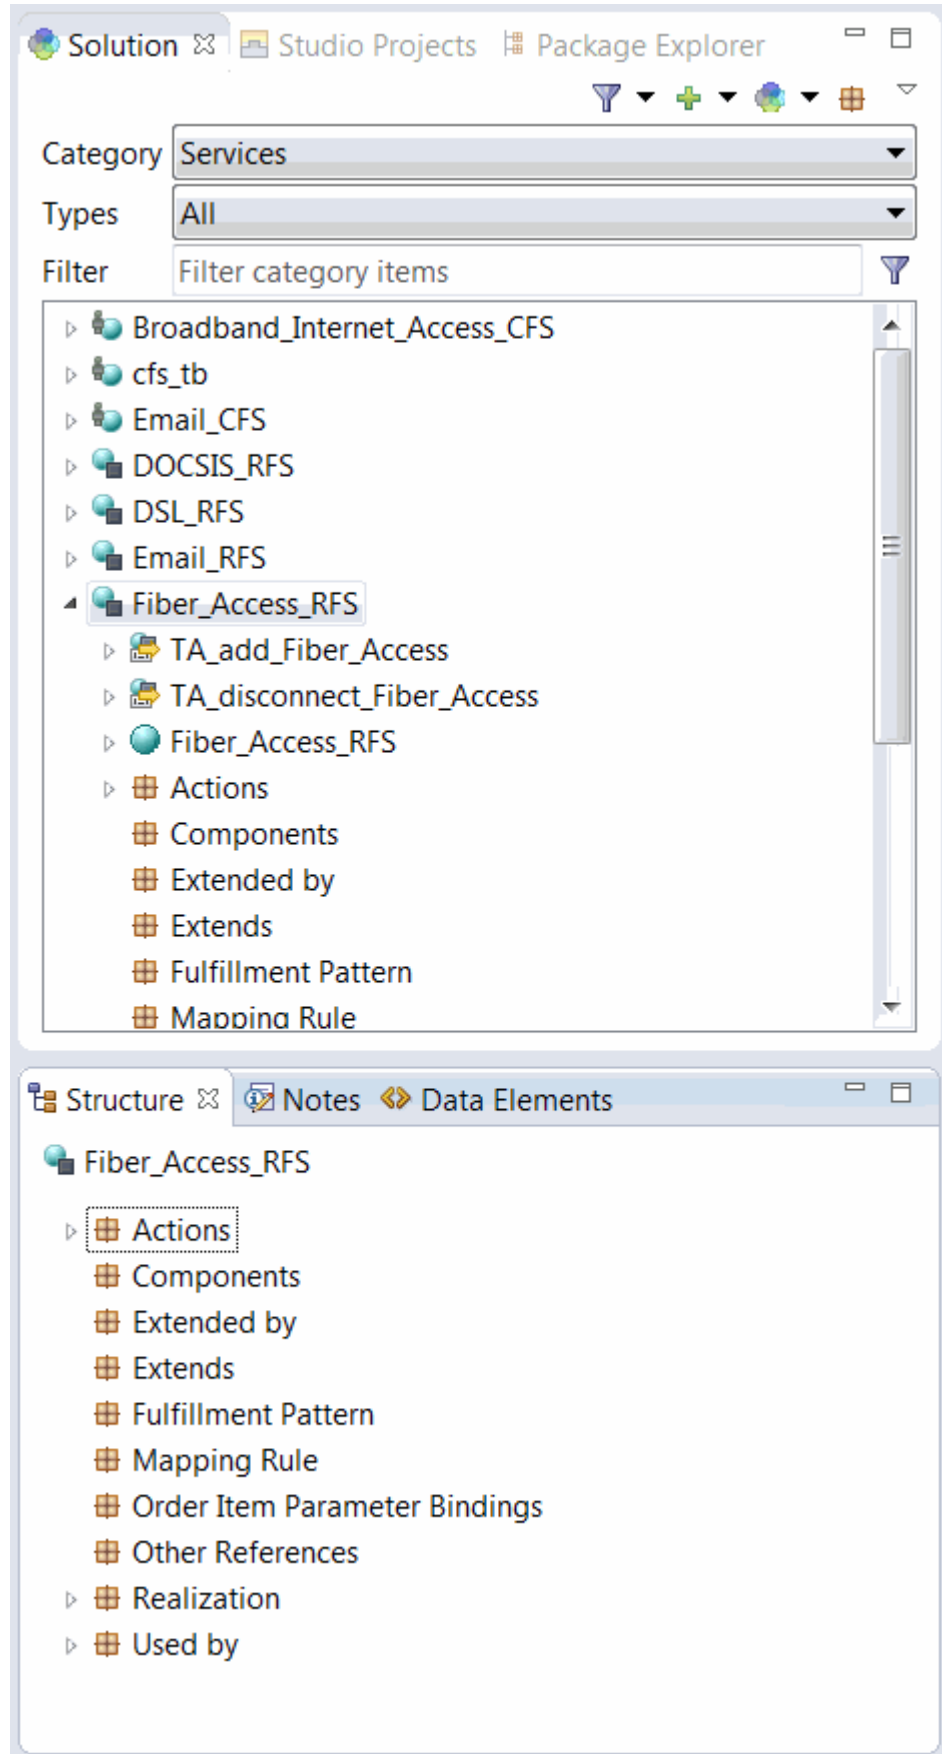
Solution ☒ Studio Projects Package Explorer

Category Services

Types All

Filter Filter category items

Broadband_Internet_Access_CFS
cfs_tb
Email_CFS
DOCSIS_RFS
DSL_RFS
Email_RFS
Fiber_Access_RFS
TA_add_Fiber_Access
TA_disconnect_Fiber_Access
Fiber_Access_RFS
Actions
Components
Extended by
Extends
Fulfillment Pattern
Mapping Rule

Structure ☒ Notes Data Elements

Fiber_Access_RFS

Actions
Components
Extended by
Extends
Fulfillment Pattern
Mapping Rule
Order Item Parameter Bindings
Other References
Realization
Used by